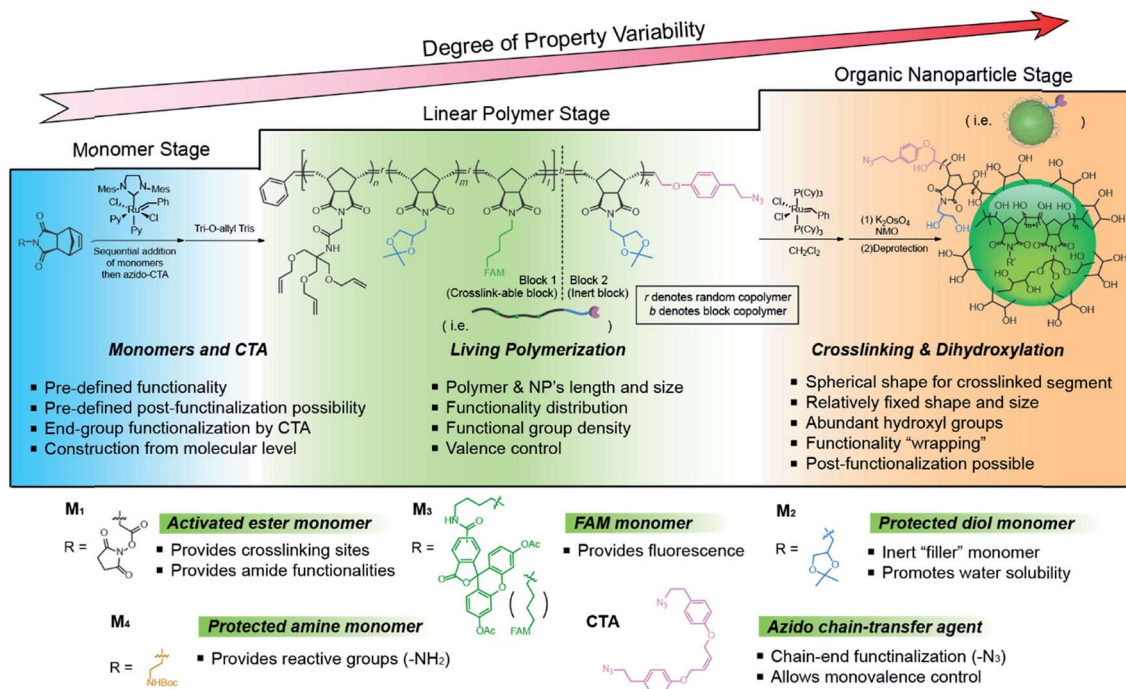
Degree of Property Variability

Organic Nanoparticle Stage

Linear Polymer Stage

Monomer Stage

( i.e. )

Mes–N N–Mes
Cl Ru Ph
Py Cl
Py

R–N

Sequential addition of monomers then azido-CTA

Tri-O-allyl Tris

$n$ $r$ $m$ $r$ $b$ $k$

NH

FAM

N$_3$

Block 1 (Crosslink-able block)

Block 2 (Inert block)

$r$ denotes random copolymer
$b$ denotes block copolymer

( i.e. )

P(Cy)$_3$
Cl Ru Ph
Cl
P(Cy)$_3$

CH$_2$Cl$_2$

(1) K$_2$OsO$_4$ NMO
(2)Deprotection

N$_3$

OH HO HO OH

**Monomers and CTA**

- Pre-defined functionality
- Pre-defined post-functionalization possibility
- End-group functionalization by CTA
- Construction from molecular level

**Living Polymerization**

- Polymer & NP's length and size
- Functionality distribution
- Functional group density
- Valence control

**Crosslinking & Dihydroxylation**

- Spherical shape for crosslinked segment
- Relatively fixed shape and size
- Abundant hydroxyl groups
- Functionality "wrapping"
- Post-functionalization possible

M$_1$
R =
**Activated ester monomer**
- Provides crosslinking sites
- Provides amide functionalities

M$_3$
R =
H N
OAc
OAc
FAM
**FAM monomer**
- Provides fluorescence

M$_2$
R =
**Protected diol monomer**
- Inert "filler" monomer
- Promotes water solubility

M$_4$
R =
NHBoc
**Protected amine monomer**
- Provides reactive groups (-NH$_2$)

CTA
N$_3$
N$_3$
**Azido chain-transfer agent**
- Chain-end functionalization (-N$_3$)
- Allows monovalence control